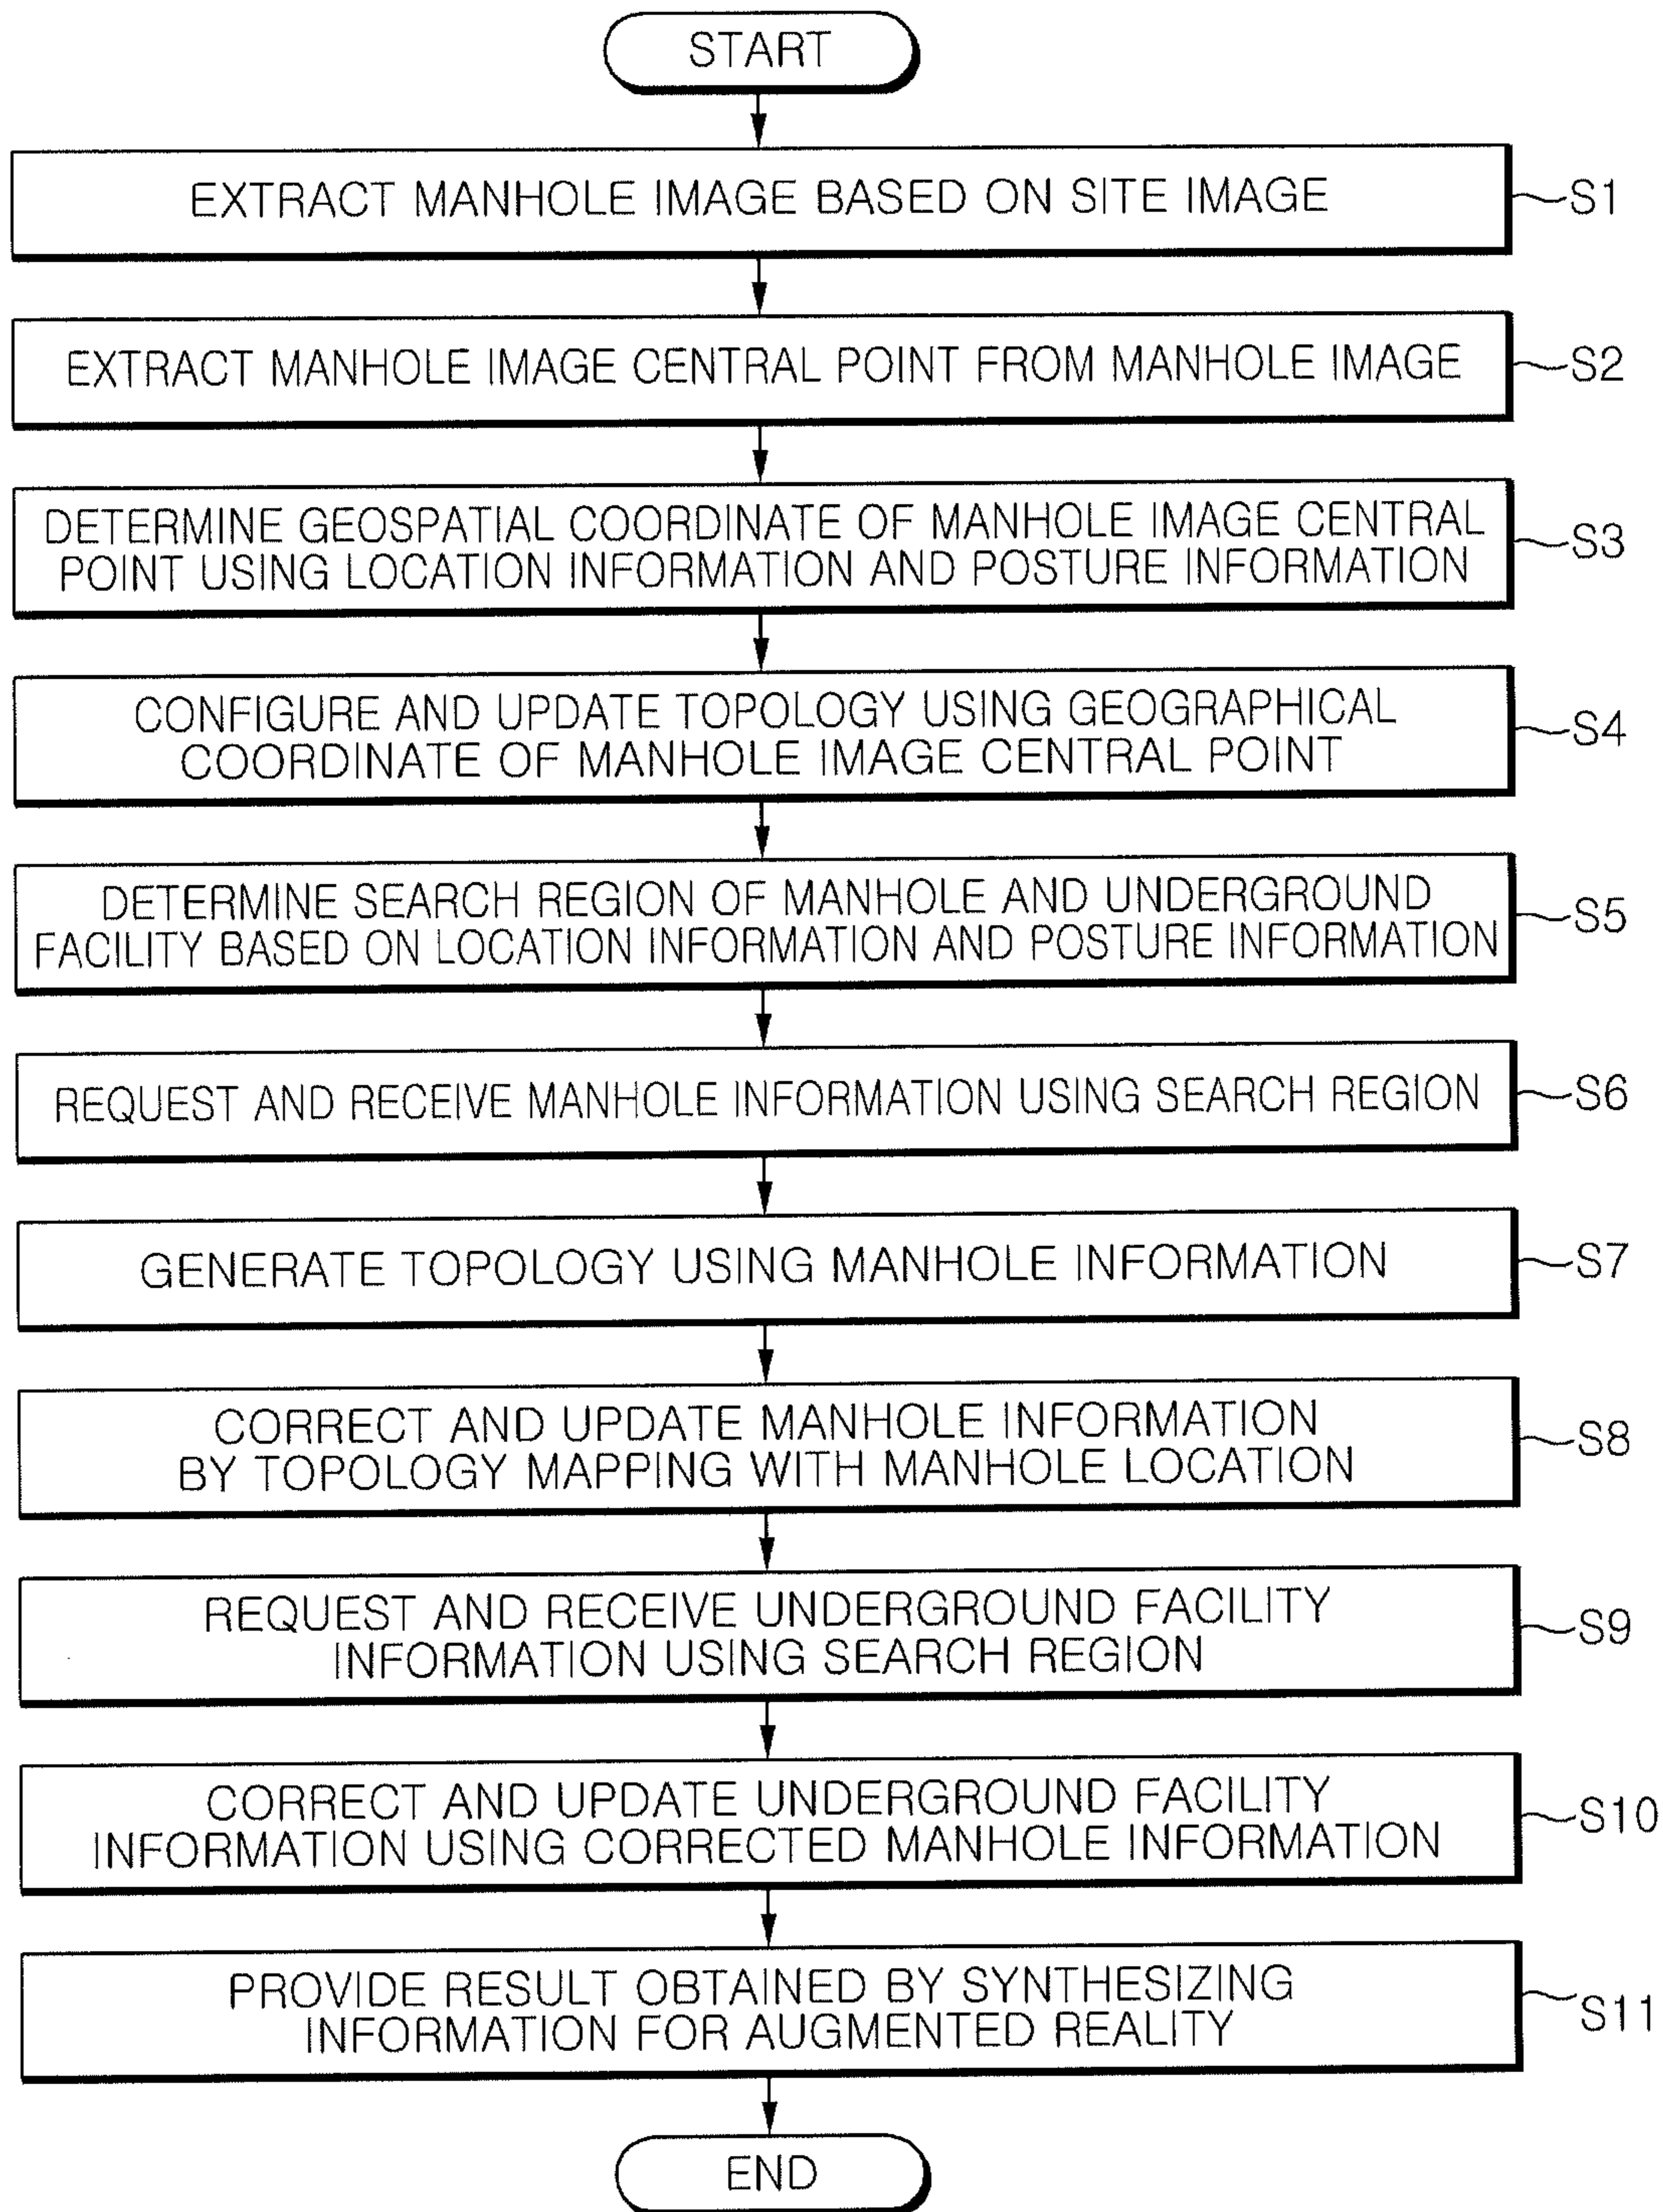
START

EXTRACT MANHOLE IMAGE BASED ON SITE IMAGE

S1

EXTRACT MANHOLE IMAGE CENTRAL POINT FROM MANHOLE IMAGE

S2

DETERMINE GEOSPATIAL COORDINATE OF MANHOLE IMAGE CENTRAL POINT USING LOCATION INFORMATION AND POSTURE INFORMATION

S3

CONFIGURE AND UPDATE TOPOLOGY USING GEOGRAPHICAL COORDINATE OF MANHOLE IMAGE CENTRAL POINT

S4

DETERMINE SEARCH REGION OF MANHOLE AND UNDERGROUND FACILITY BASED ON LOCATION INFORMATION AND POSTURE INFORMATION

S5

REQUEST AND RECEIVE MANHOLE INFORMATION USING SEARCH REGION

S6

GENERATE TOPOLOGY USING MANHOLE INFORMATION

S7

CORRECT AND UPDATE MANHOLE INFORMATION BY TOPOLOGY MAPPING WITH MANHOLE LOCATION

S8

REQUEST AND RECEIVE UNDERGROUND FACILITY INFORMATION USING SEARCH REGION

S9

CORRECT AND UPDATE UNDERGROUND FACILITY INFORMATION USING CORRECTED MANHOLE INFORMATION

S10

PROVIDE RESULT OBTAINED BY SYNTHESIZING INFORMATION FOR AUGMENTED REALITY

S11

END